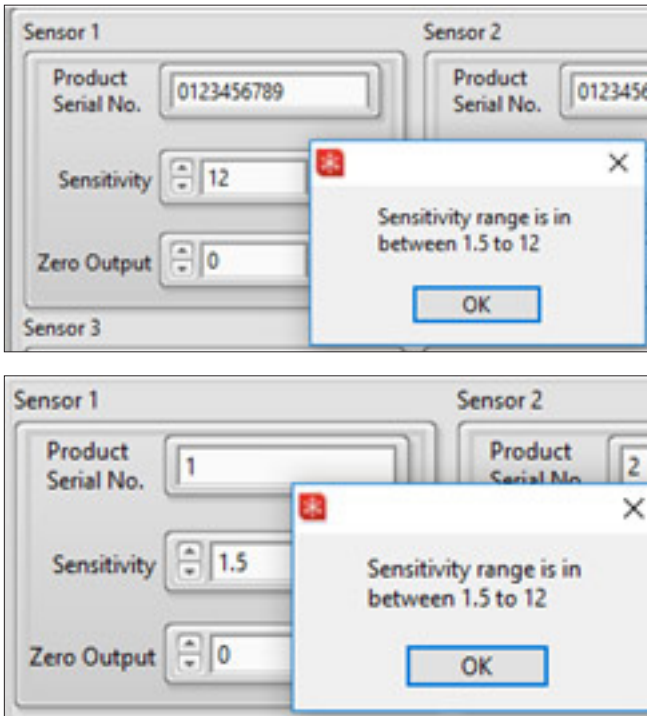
Sensor 1

Product Serial No. 0123456789

Sensitivity 12

Zero Output 0

Sensor 3

Sensor 2

Product Serial No. 0123456

Sensitivity range is in between 1.5 to 12

OK

Sensor 1

Product Serial No. 1

Sensitivity 1.5

Zero Output 0

Sensor 2

Product Serial No. 2

Sensitivity range is in between 1.5 to 12

OK